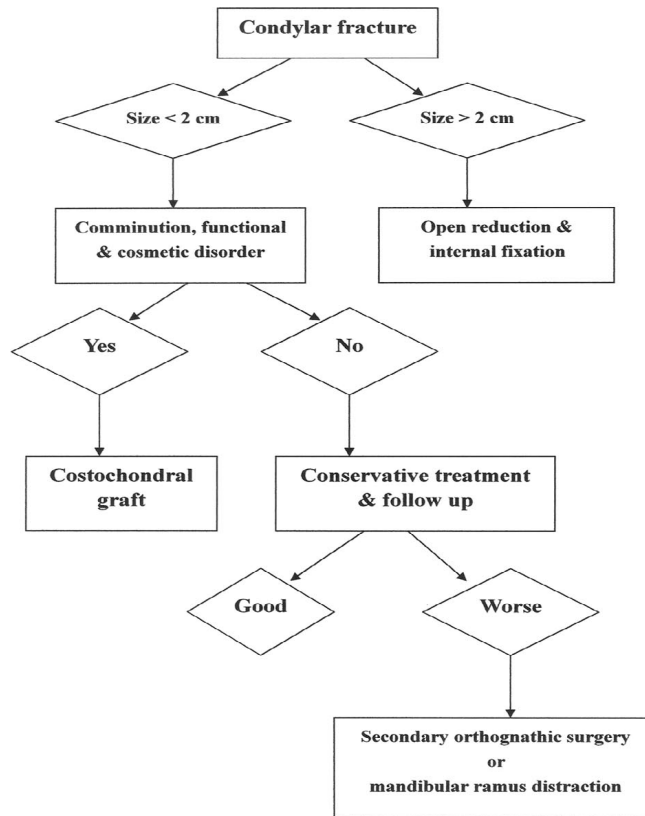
Condylar fracture

Size < 2 cm

Size > 2 cm

Comminution, functional & cosmetic disorder

Open reduction & internal fixation

Yes

No

Costochondral graft

Conservative treatment & follow up

Good

Worse

Secondary orthognathic surgery
or
mandibular ramus distraction